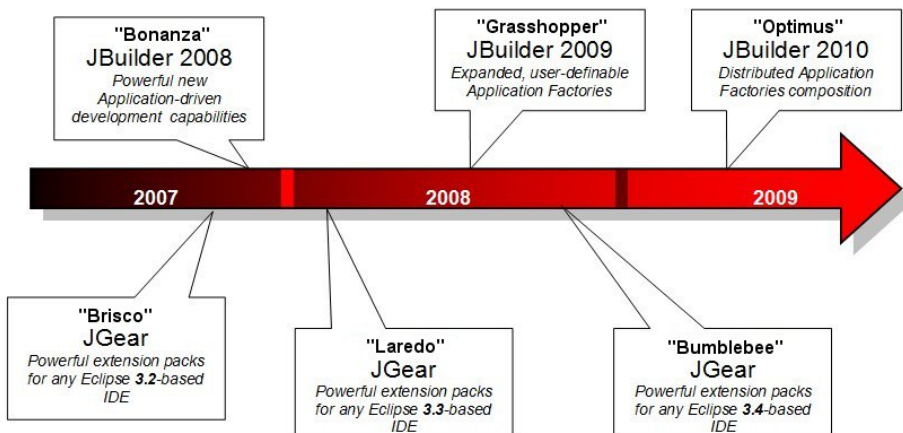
"Bonanza"
JBuilder 2008
Powerful new Application-driven development capabilities

"Grasshopper"
JBuilder 2009
Expanded, user-definable Application Factories

"Optimus"
JBuilder 2010
Distributed Application Factories composition

2007

2008

2009

"Brisco"
JGear
Powerful extension packs for any Eclipse 3.2-based IDE

"Laredo"
JGear
Powerful extension packs for any Eclipse 3.3-based IDE

"Bumblebee"
JGear
Powerful extension packs for any Eclipse 3.4-based IDE